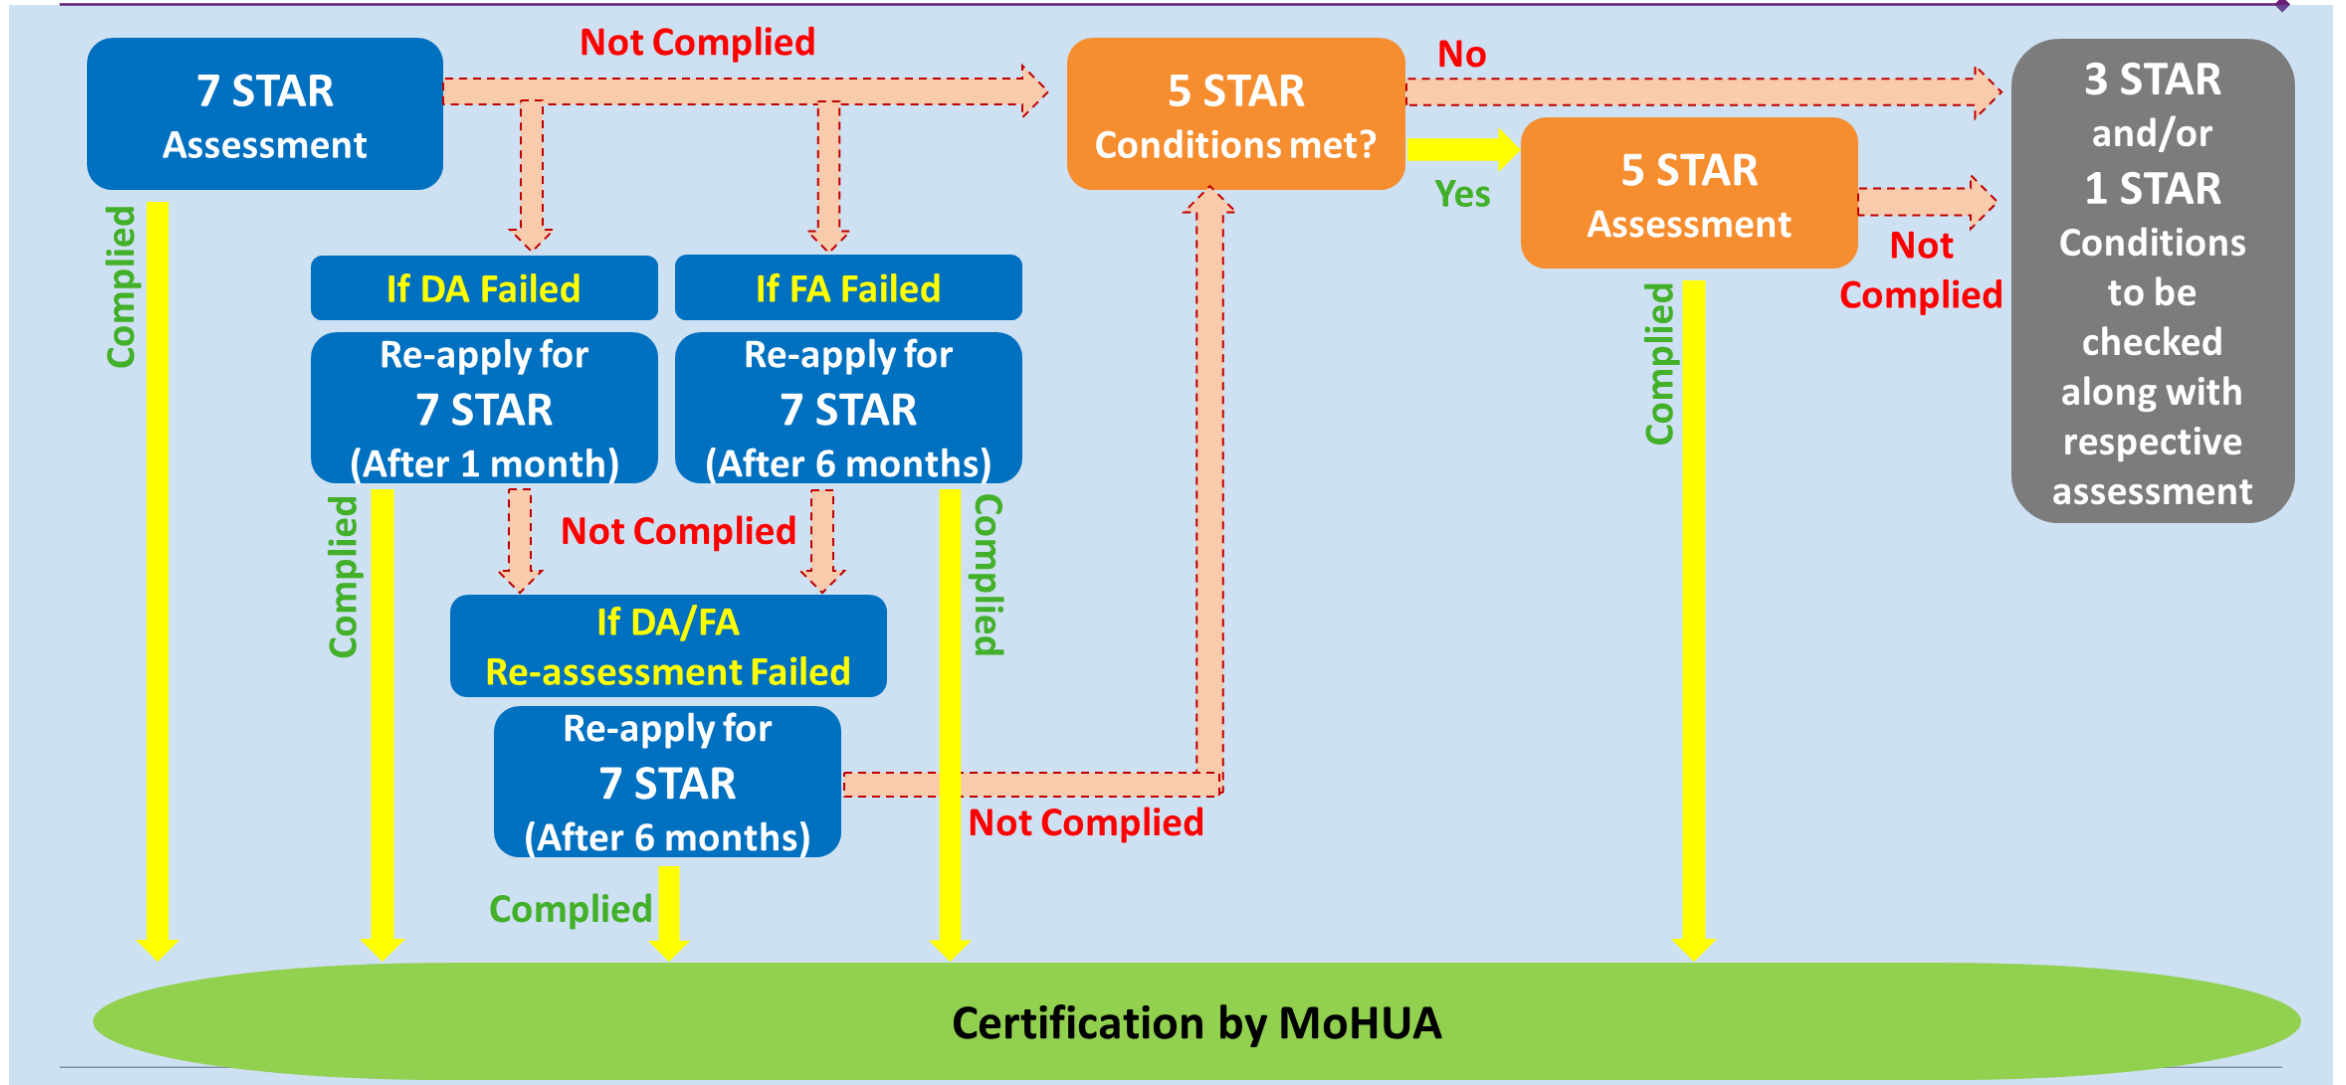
7 STAR Assessment

Not Complied

5 STAR Conditions met?

No

3 STAR and/or 1 STAR Conditions to be checked along with respective assessment

Yes

5 STAR Assessment

Not Complied

Complied

If DA Failed

Re-apply for 7 STAR (After 1 month)

If FA Failed

Re-apply for 7 STAR (After 6 months)

Complied

Not Complied

Complied

If DA/FA Re-assessment Failed

Re-apply for 7 STAR (After 6 months)

Not Complied

Complied

Complied

Certification by MoHUA